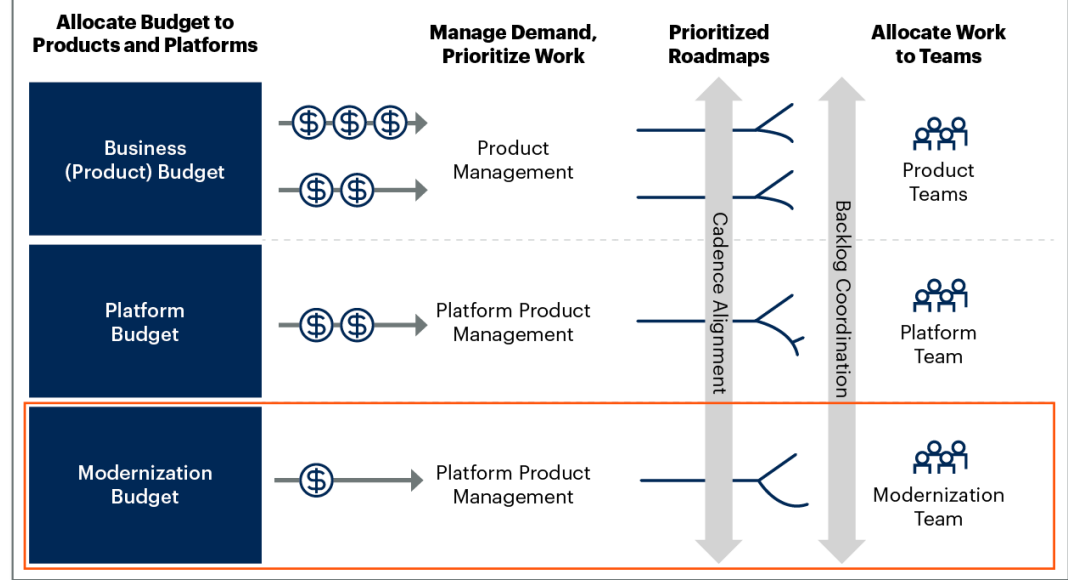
Allocate Budget to Products and Platforms

Manage Demand, Prioritize Work

Prioritized Roadmaps

Allocate Work to Teams

Business (Product) Budget

$ $ $

$ $

Product Management

Product Teams

Cadence Alignment

Backlog Coordination

Platform Budget

$ $

Platform Product Management

Platform Team

Modernization Budget

$

Platform Product Management

Modernization Team